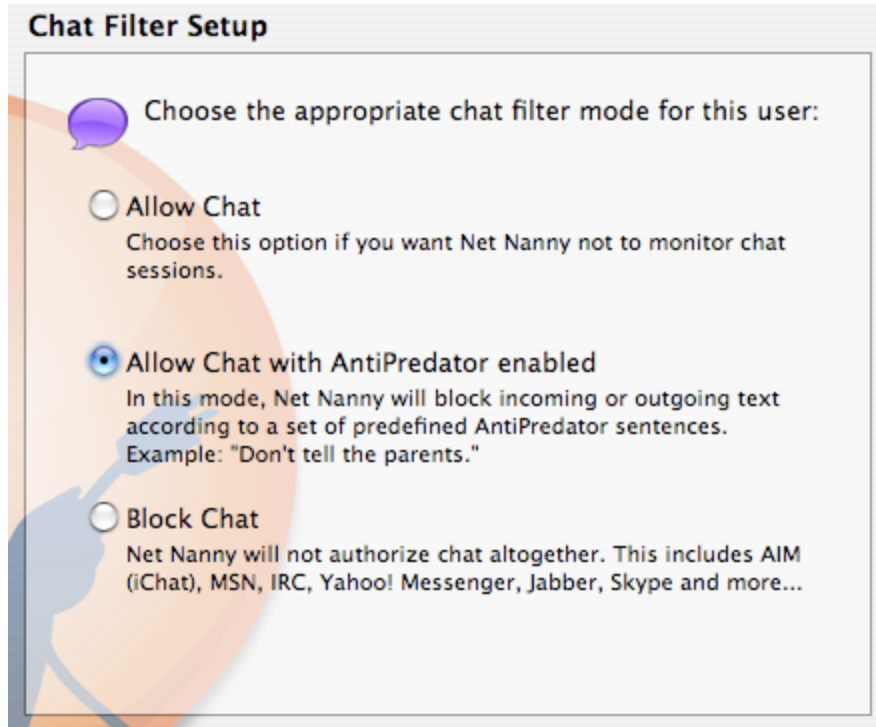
Chat Filter Setup

Choose the appropriate chat filter mode for this user:

Allow Chat
Choose this option if you want Net Nanny not to monitor chat sessions.

Allow Chat with AntiPredator enabled
In this mode, Net Nanny will block incoming or outgoing text according to a set of predefined AntiPredator sentences. Example: "Don't tell the parents."

Block Chat
Net Nanny will not authorize chat altogether. This includes AIM (iChat), MSN, IRC, Yahoo! Messenger, Jabber, Skype and more...